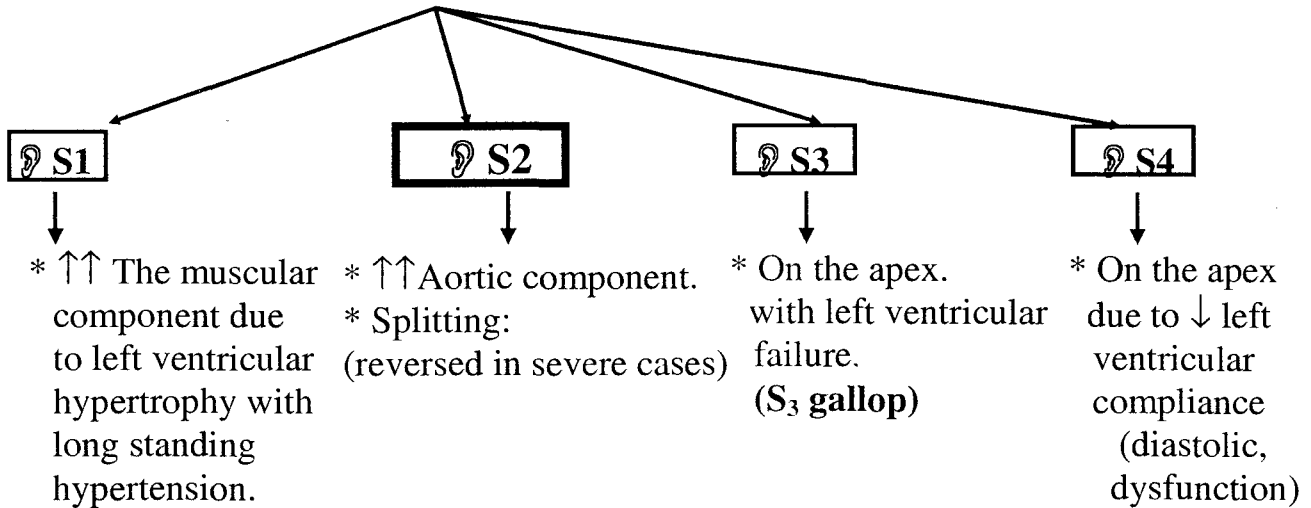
S1

* $\uparrow\uparrow$ The muscular component due to left ventricular hypertrophy with long standing hypertension.

S2

* $\uparrow\uparrow$Aortic component.
* Splitting: (reversed in severe cases)

S3

* On the apex. with left ventricular failure.
**($S_3$ gallop)**

S4

* On the apex due to $\downarrow$ left ventricular compliance (diastolic, dysfunction)